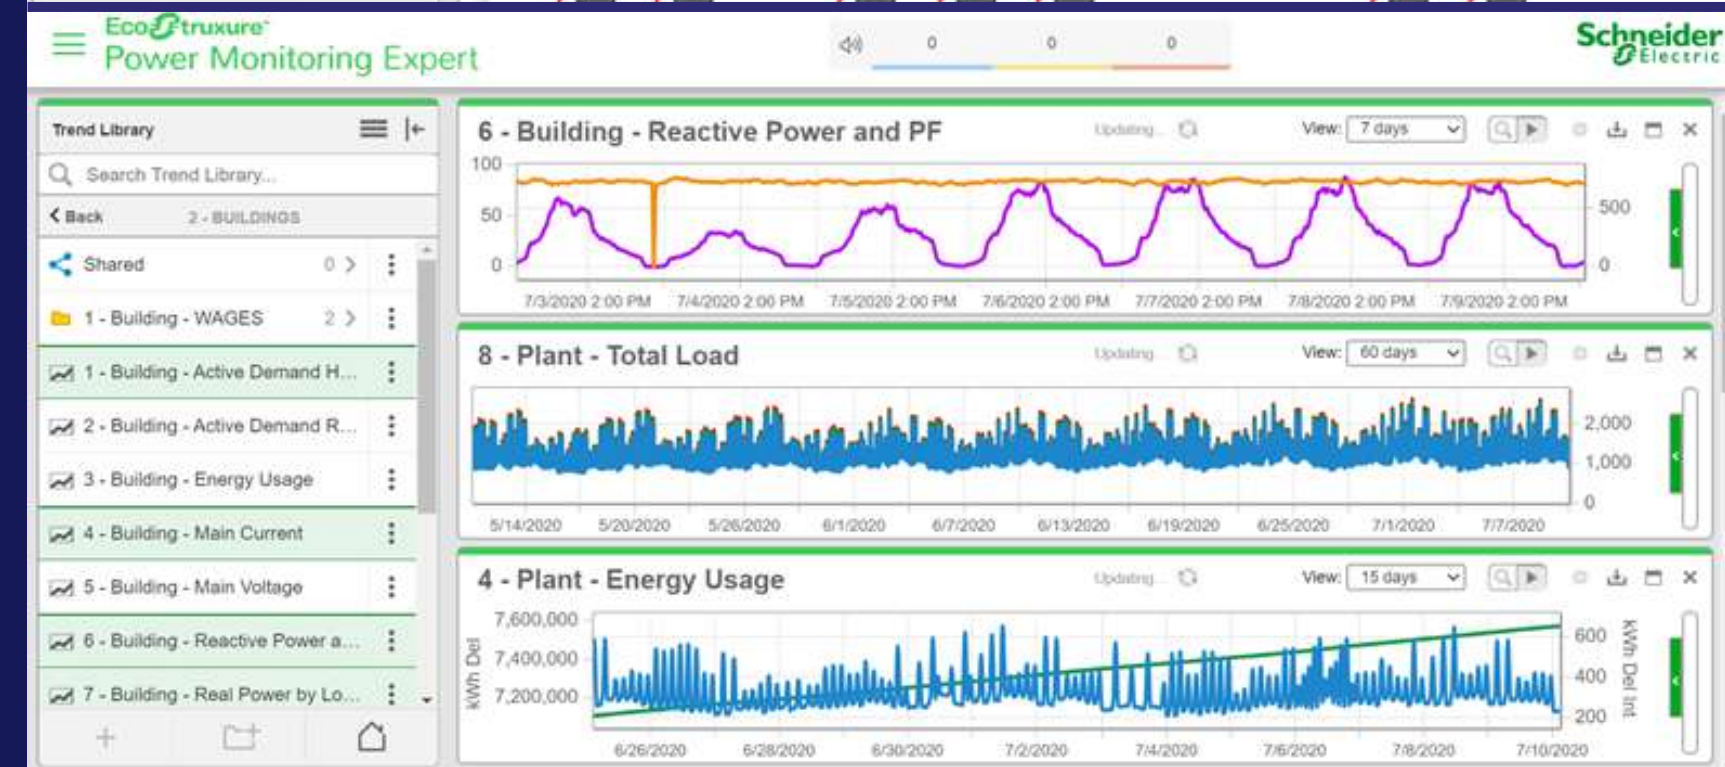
EcoStruxure
Power Monitoring Expert

0 0 0

Schneider Electric

Trend Library

Search Trend Library...

Back 2 - BUILDINGS

Shared 0

1 - Building - WAGES 2

1 - Building - Active Demand H...

2 - Building - Active Demand R...

3 - Building - Energy Usage

4 - Building - Main Current

5 - Building - Main Voltage

6 - Building - Reactive Power a...

7 - Building - Real Power by Lo...

6 - Building - Reactive Power and PF

Updating... View: 7 days

100
50
0

500
0

7/3/2020 2:00 PM 7/4/2020 2:00 PM 7/5/2020 2:00 PM 7/6/2020 2:00 PM 7/7/2020 2:00 PM 7/8/2020 2:00 PM 7/9/2020 2:00 PM

8 - Plant - Total Load

Updating... View: 60 days

2,000
1,000
0

5/14/2020 5/20/2020 5/26/2020 6/1/2020 6/7/2020 6/13/2020 6/19/2020 6/25/2020 7/1/2020 7/7/2020

4 - Plant - Energy Usage

Updating... View: 15 days

kWh Del

7,600,000
7,400,000
7,200,000

600
400
200

kWh Del Int

6/26/2020 6/28/2020 6/30/2020 7/2/2020 7/4/2020 7/6/2020 7/8/2020 7/10/2020